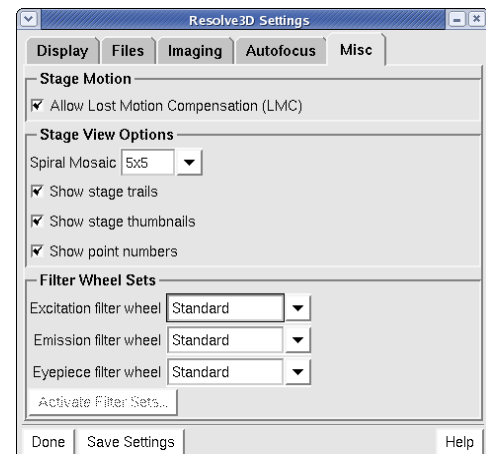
Resolve3D Settings

Display | Files | Imaging | Autofocus | Misc

Stage Motion

☑ Allow Lost Motion Compensation (LMC)

Stage View Options

Spiral Mosaic 5x5

☑ Show stage trails

☑ Show stage thumbnails

☑ Show point numbers

Filter Wheel Sets

Excitation filter wheel Standard

Emission filter wheel Standard

Eyepiece filter wheel Standard

Activate Filter Sets...

Done | Save Settings | Help